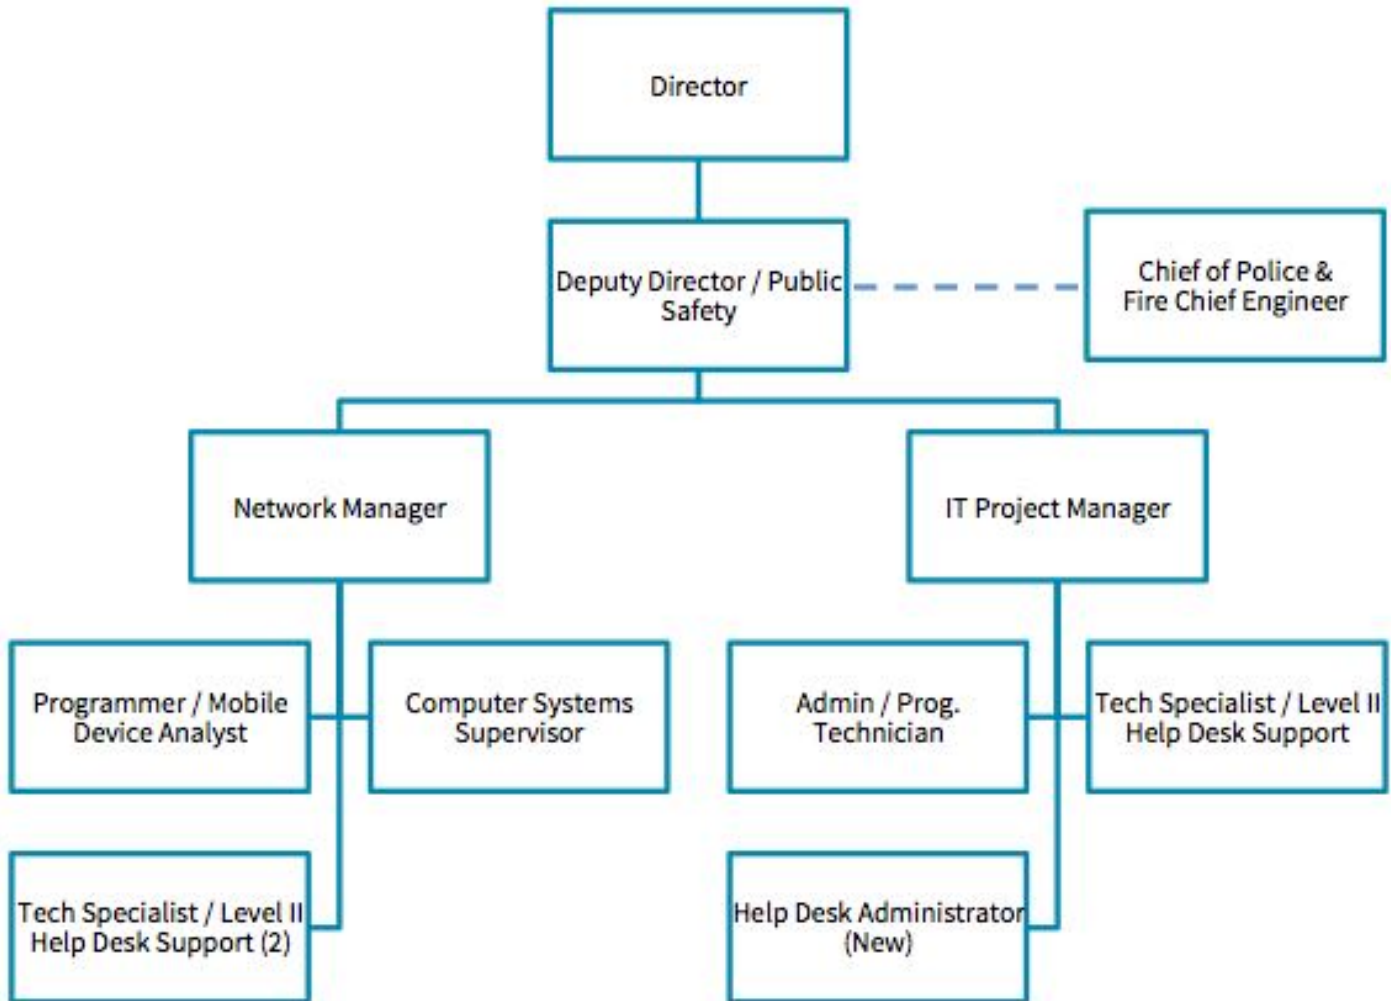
Director

Deputy Director / Public Safety

Chief of Police & Fire Chief Engineer

Network Manager

IT Project Manager

Programmer / Mobile Device Analyst

Computer Systems Supervisor

Admin / Prog. Technician

Tech Specialist / Level II Help Desk Support

Tech Specialist / Level II Help Desk Support (2)

Help Desk Administrator (New)